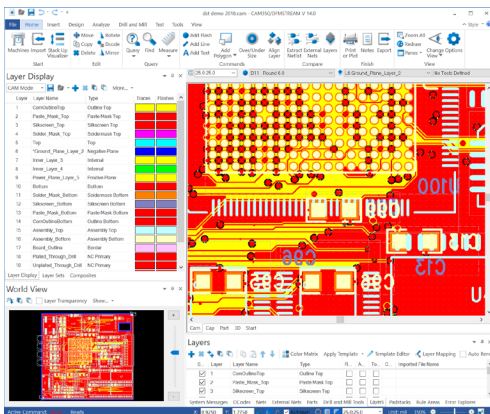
dbl demo 2018.cam - CAM350/DFMSTREAM V 14.0

File | Home | Insert | Design | Analyze | Drill and Mill | Test | Tools | View

Machines | Import | Stack Up Visualizer | Move | Copy | Delete | Rotate | Bicode | Mirror | Query | Find | Measure | Add Flash | Add Line | Add Polygon | Over/Under Size | Align Layer | Extract Netlist | External Nets | Print or Plot | Notes | Export | Zoom All | Redraw | Panes | Change View | Options

Start | Edit | Query | Commands | Compare | Finish | View

Layer Display

CAM Mode | More...

| Layer | Layer Name | Type | Traces | Flashes |
|---|---|---|---|---|
| 1 | CamOutlineTop | Outline Top | | |
| 2 | Paste_Mask_Top | Paste Mask Top | | |
| 3 | Silkscreen_Top | Silkscreen Top | | |
| 4 | Solder_Mask_Top | Soldermask Top | | |
| 5 | Top | Top | | |
| 6 | *Ground_Plane_Layer_2 | Negative Plane | | |
| 7 | Inner_Layer_3 | Internal | | |
| 8 | Inner_Layer_4 | Internal | | |
| 9 | Power_Plane_Layer_5 | Positive Plane | | |
| 10 | Bottom | Bottom | | |
| 11 | Solder_Mask_Bottom | Soldermask Bottom | | |
| 12 | Silkscreen_Bottom | Silkscreen Bottom | | |
| 13 | Paste_Mask_Bottom | Paste Mask Bottom | | |
| 14 | CamOutlineBottom | Outline Bottom | | |
| 15 | Assembly_Top | Assembly Top | | |
| 16 | Assembly_Bottom | Assembly Bottom | | |
| 17 | Board_Outline | Border | | |
| 18 | Plated_Through_Drill | NC Primary | | |
| 19 | Unplated_Through_Drill | NC Primary | | |

Layer Display | Layer Sets | Composites

World View

Layer Transparency | Show...

28.0 28.0 | D11 : Round 6.0 | L6 Ground_Plane_Layer_2 | No Tools Defined

U100
C96
C13

Cam | Cap | Part | 3D | Start

Layers

Color Matrix | Apply Template | Template Editor | Layer Mapping | Auto Renu

| | Layer | Layer Name | Type | R | A | To | C | Imported File Name |
|---|---|---|---|---|---|---|---|---|
| | 1 | CamOutlineTop | Outline Top | | | | | |
| | 2 | Paste_Mask_Top | Paste Mask Top | | | | | |
| | 3 | Silkscreen_Top | Silkscreen Top | | | | | |

System Messages | DCodes | Nets | External Nets | Parts | Drill and Mill Tools | Layers | Padstacks | Rule Areas | Error Explorer

Active Command: | Ready